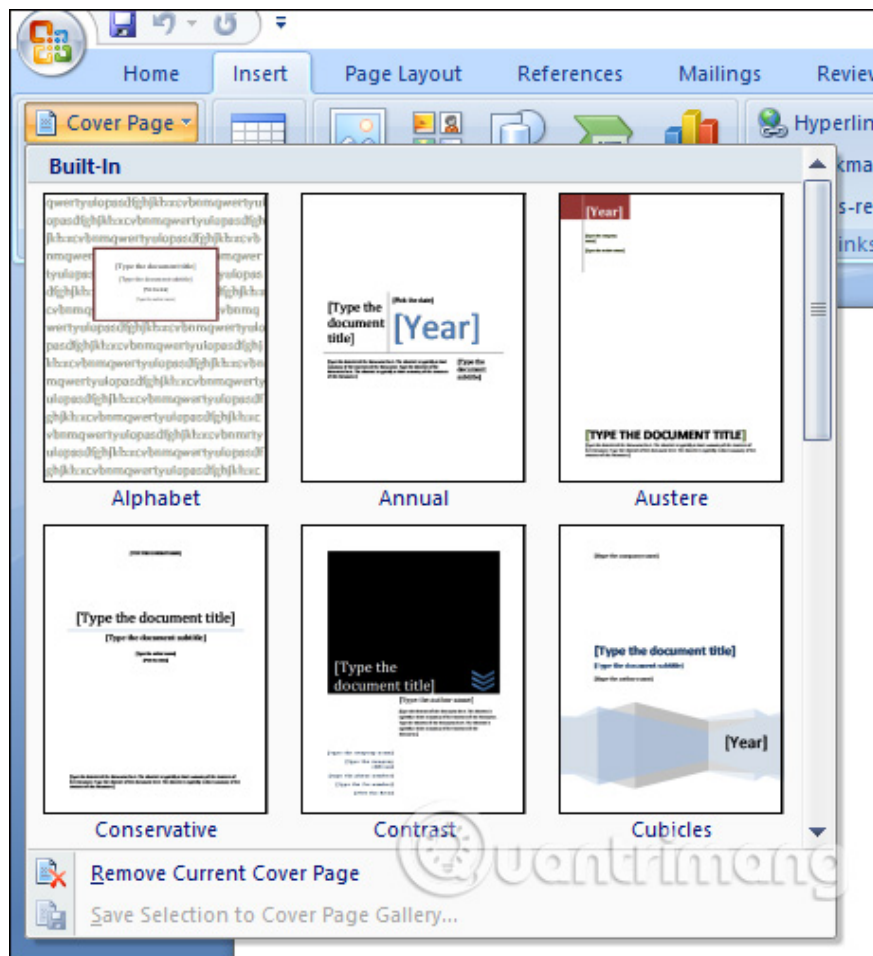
Home Insert Page Layout References Mailings Revie

Cover Page

Hyperlin

Built-In

qwertyuiopasdfghjklzxcvbnmqwertyuiopasdfghjklzxcvbnmqwertyuiopasdfghjklzxcvbnmqwertyuiopasdfghjklzxcvbnmqwertyuiopasdfghjklzxcvbnmqwertyuiopasdfghjklzxcvbnmqwertyuiopasdfghjklzxcvbnmqwertyuiopasdfghjklzxcvbnmqwertyuiopasdfghjklzxcvbnmqwertyuiopasdfghjklzxcvbnmqwertyuiopasdfghjklzxcvbnmqwertyuiopasdfghjklzxcvbnmqwertyuiopasdfghjklzxcvbnmqwertyuiopasdfghjklzxc

[Type the document title]

[Type the document title]

[Pick the date]

[Year]

[Year]

[TYPE THE DOCUMENT TITLE]

Alphabet

Annual

Austere

[Type the document title]

[Type the document subtitle]

[Type the document title]

[Type the document title]

[Type the document subtitle]

[Year]

Conservative

Contrast

Cubicles

Remove Current Cover Page

Save Selection to Cover Page Gallery...

Quantrimang